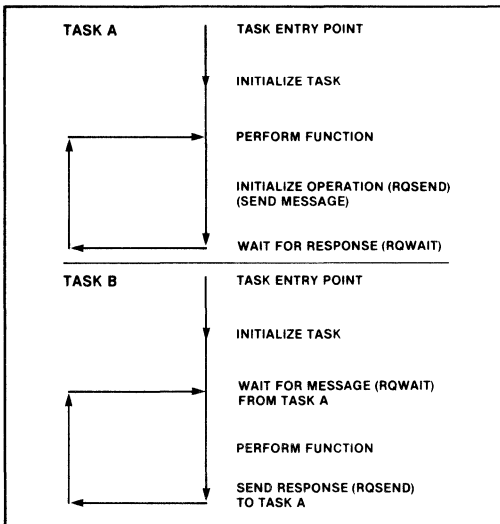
TASK A

TASK ENTRY POINT

INITIALIZE TASK

PERFORM FUNCTION

INITIALIZE OPERATION (RQSEND) (SEND MESSAGE)

WAIT FOR RESPONSE (RQWAIT)

TASK B

TASK ENTRY POINT

INITIALIZE TASK

WAIT FOR MESSAGE (RQWAIT) FROM TASK A

PERFORM FUNCTION

SEND RESPONSE (RQSEND) TO TASK A